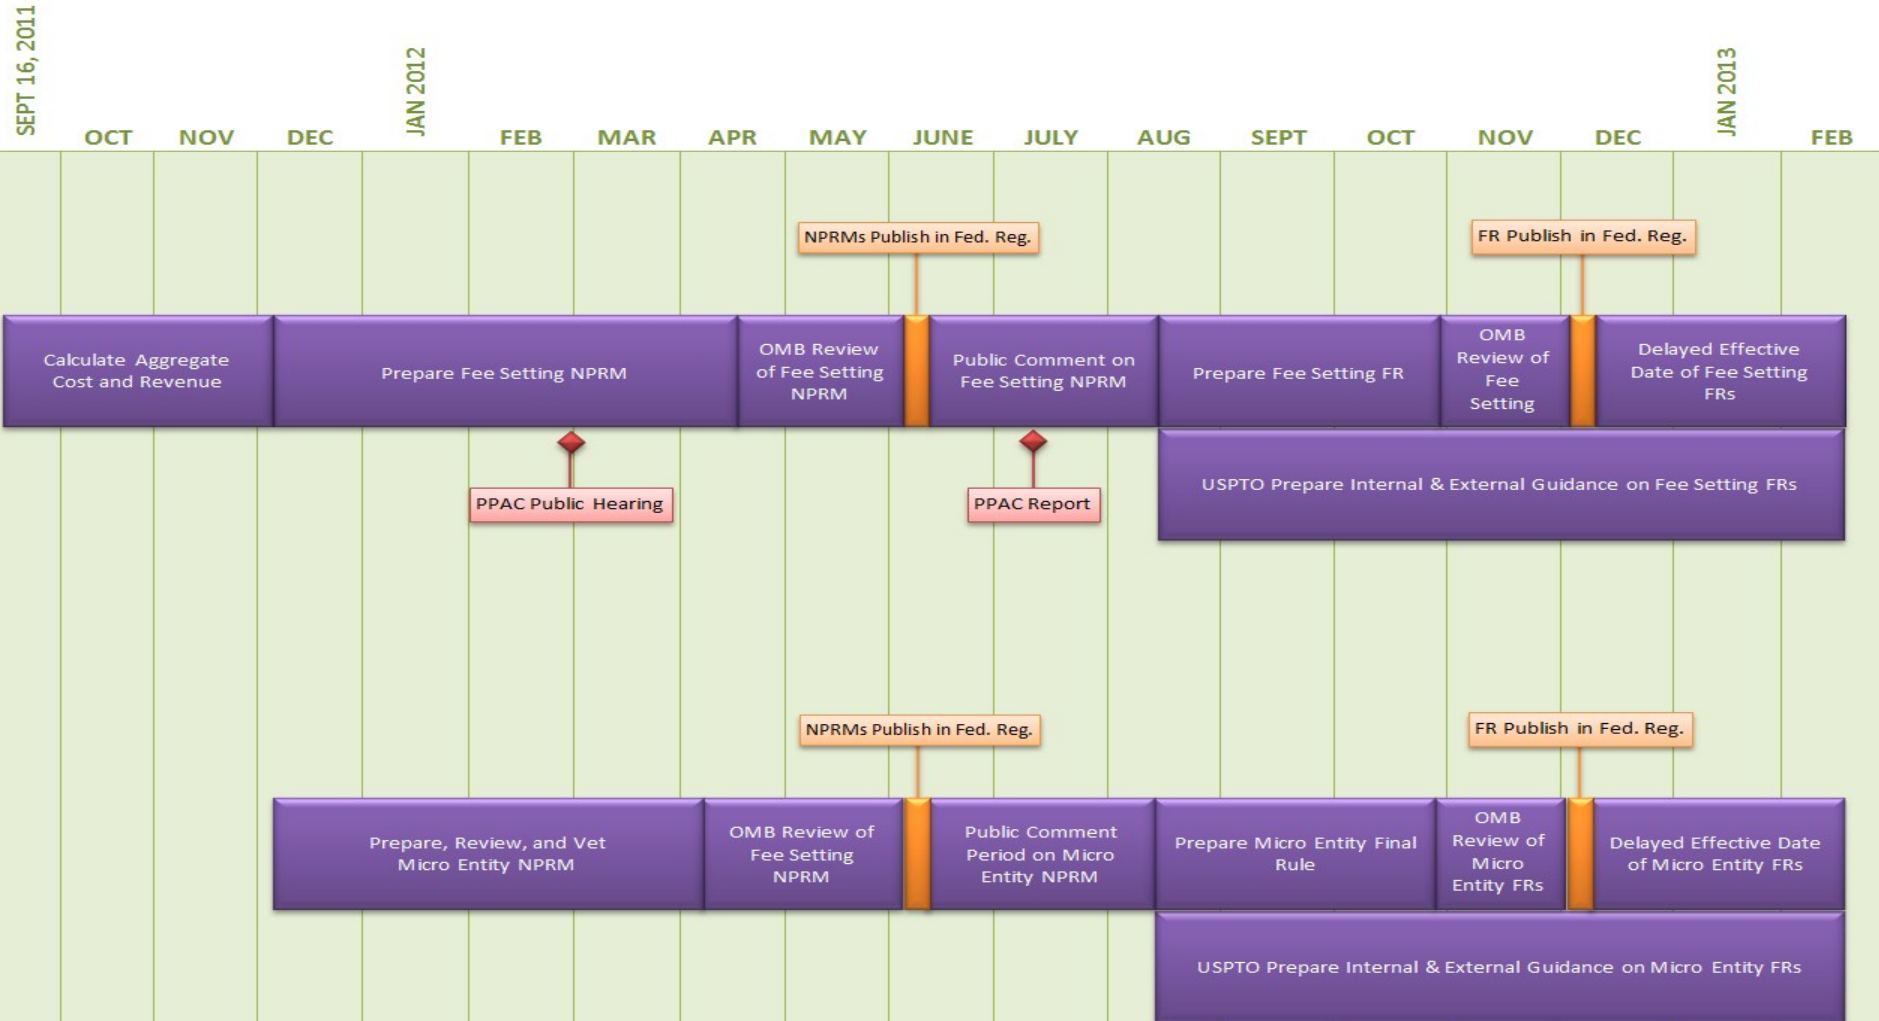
SEPT 16, 2011 OCT NOV DEC JAN 2012 FEB MAR APR MAY JUNE JULY AUG SEPT OCT NOV DEC JAN 2013 FEB

NPRMs Publish in Fed. Reg.

FR Publish in Fed. Reg.

Calculate Aggregate Cost and Revenue

Prepare Fee Setting NPRM

OMB Review of Fee Setting NPRM

Public Comment on Fee Setting NPRM

Prepare Fee Setting FR

OMB Review of Fee Setting

Delayed Effective Date of Fee Setting FRs

PPAC Public Hearing

PPAC Report

USPTO Prepare Internal & External Guidance on Fee Setting FRs

NPRMs Publish in Fed. Reg.

FR Publish in Fed. Reg.

Prepare, Review, and Vet Micro Entity NPRM

OMB Review of Fee Setting NPRM

Public Comment Period on Micro Entity NPRM

Prepare Micro Entity Final Rule

OMB Review of Micro Entity FRs

Delayed Effective Date of Micro Entity FRs

USPTO Prepare Internal & External Guidance on Micro Entity FRs